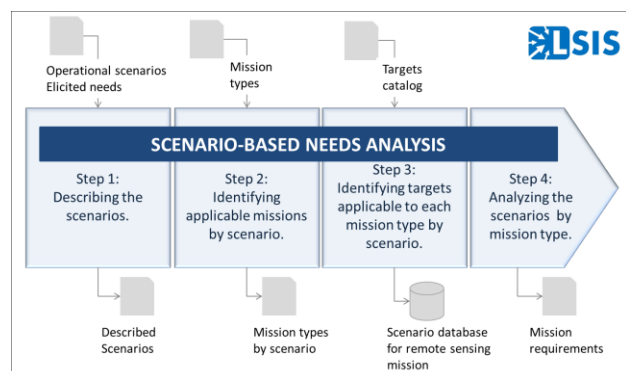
LSIS

Operational scenarios
Elicited needs

Mission types

Targets catalog

SCENARIO-BASED NEEDS ANALYSIS

Step 1: Describing the scenarios.

Step 2: Identifying applicable missions by scenario.

Step 3: Identifying targets applicable to each mission type by scenario.

Step 4: Analyzing the scenarios by mission type.

Described Scenarios

Mission types by scenario

Scenario database for remote sensing mission

Mission requirements